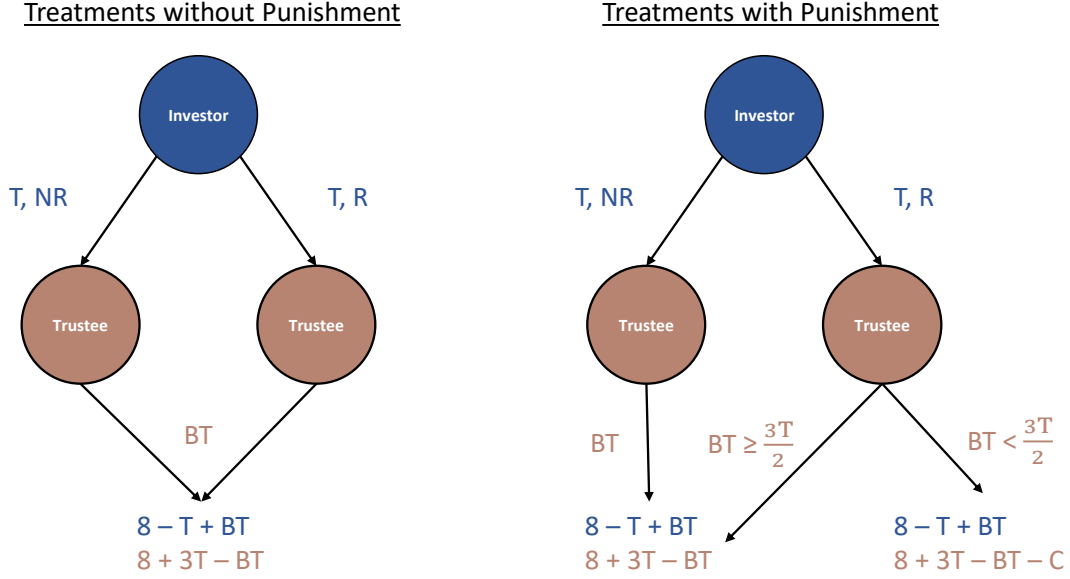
Treatments without Punishment

Investor

T, NR

T, R

Trustee

Trustee

BT

8 – T + BT
8 + 3T – BT

Treatments with Punishment

Investor

T, NR

T, R

Trustee

Trustee

BT

BT ≥ $\frac{3T}{2}$

BT < $\frac{3T}{2}$

8 – T + BT
8 + 3T – BT

8 – T + BT
8 + 3T – BT – C